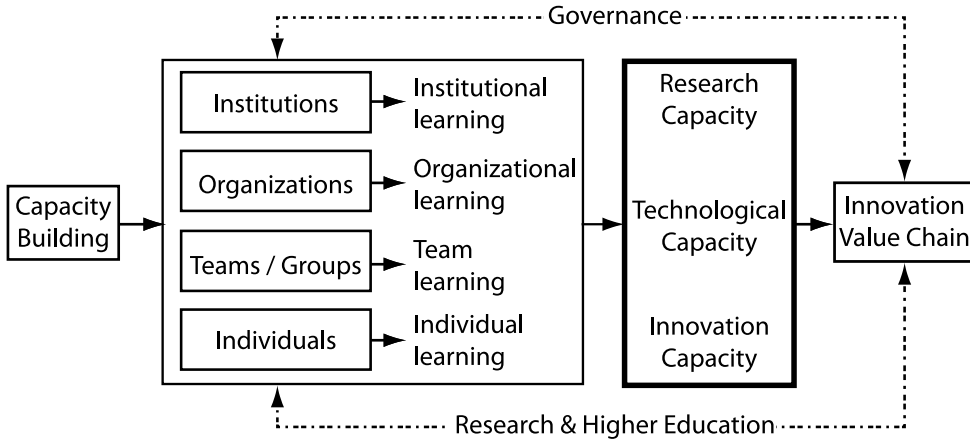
Governance

Capacity Building

Institutions

Institutional learning

Organizations

Organizational learning

Teams / Groups

Team learning

Individuals

Individual learning

Research Capacity

Technological Capacity

Innovation Capacity

Innovation Value Chain

Research & Higher Education